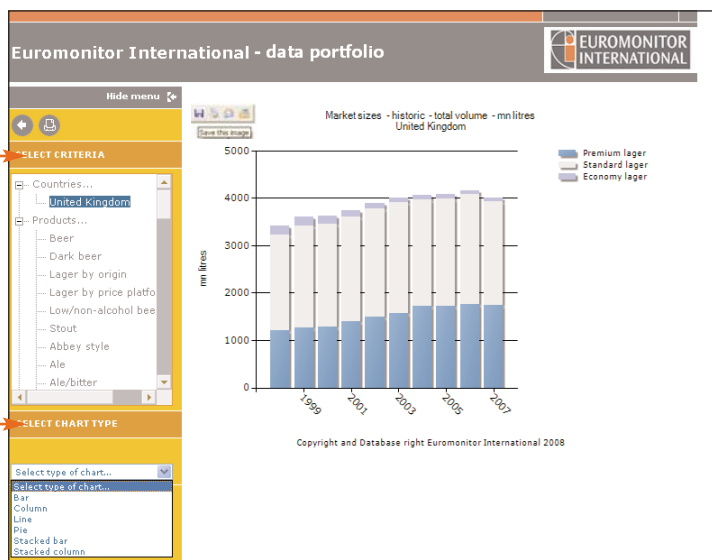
Euromonitor International - data portfolio

EUROMONITOR INTERNATIONAL

Hide menu

SELECT CRITERIA

Countries...
United Kingdom
Products...
Beer
Dark beer
Lager by origin
Lager by price platfo
Low/non-alcohol bee
Stout
Abbey style
Ale
Ale/bitter

SELECT CHART TYPE

Select type of chart...
Select type of chart...
Bar
Column
Line
Pie
Stacked bar
Stacked column

Save this image

Market sizes - historic - total volume - mn litres
United Kingdom

5000
4000
3000
2000
1000
0
mn litres
1999
2001
2003
2005
2007

Premium lager
Standard lager
Economy lager

Copyright and Database right Euromonitor International 2008